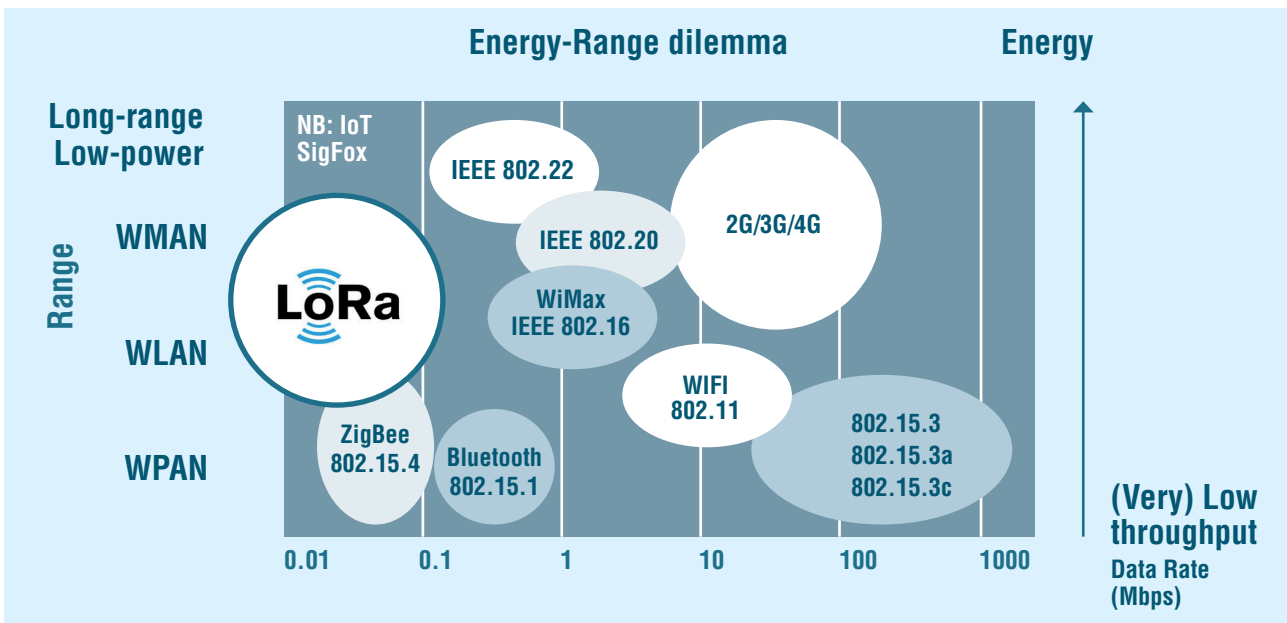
Energy-Range dilemma

Energy

Long-range
Low-power

WMAN

Range

WLAN

WPAN

NB: IoT
SigFox

IEEE 802.22

IEEE 802.20

2G/3G/4G

LoRa

WiMax
IEEE 802.16

WIFI
802.11

ZigBee
802.15.4

Bluetooth
802.15.1

802.15.3
802.15.3a
802.15.3c

0.01 0.1 1 10 100 1000

(Very) Low
throughput

Data Rate
(Mbps)